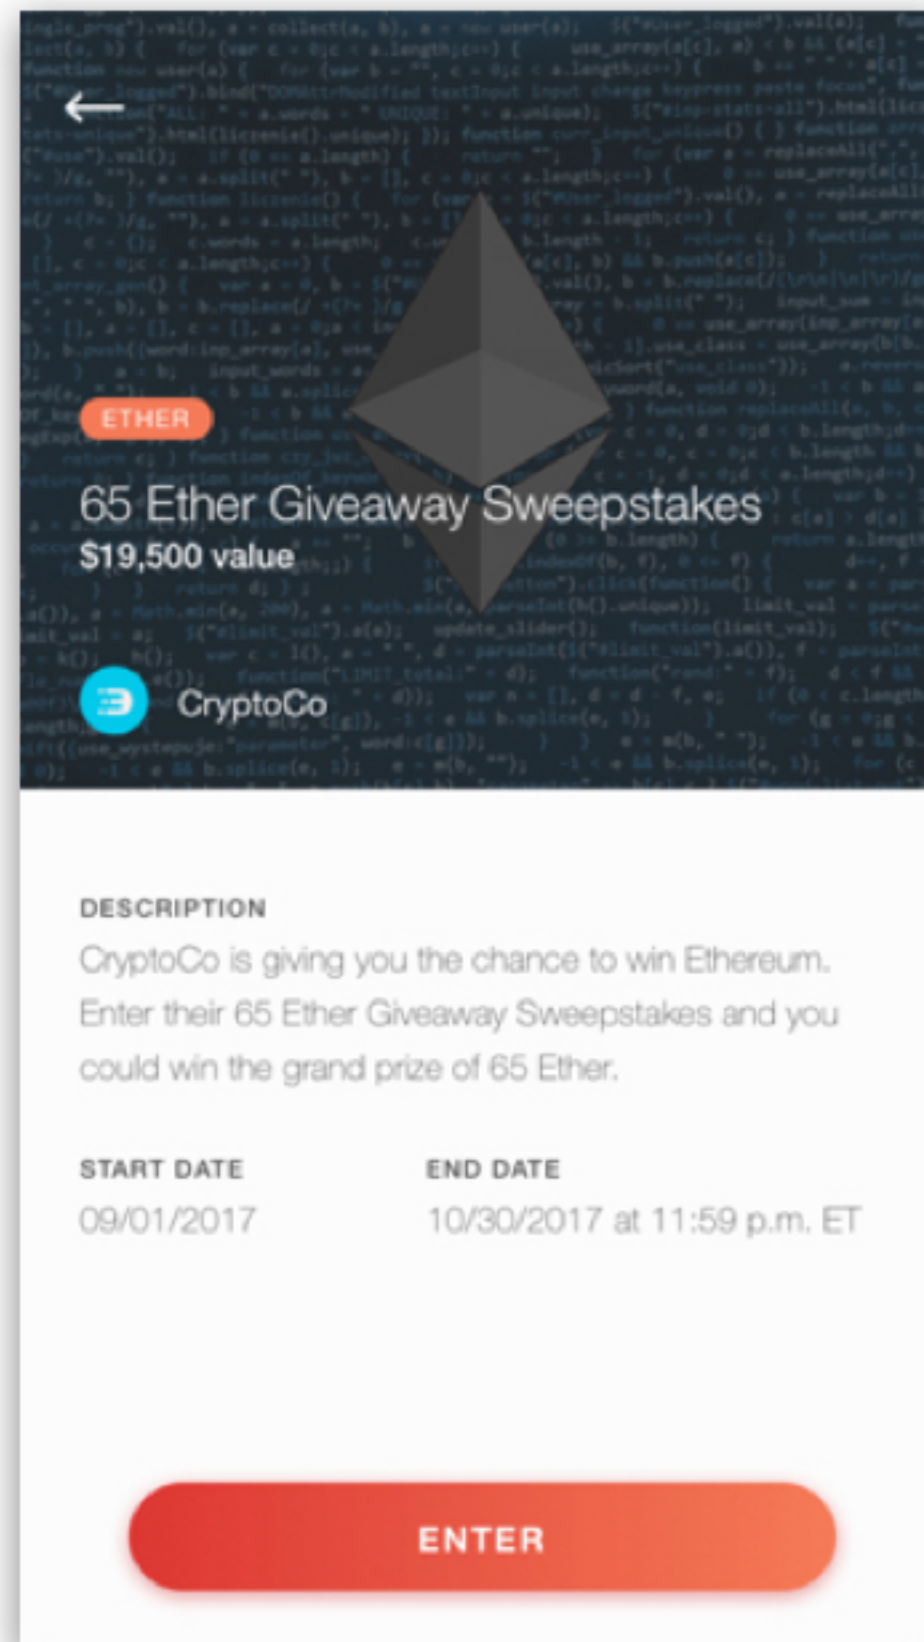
←

ETHER

65 Ether Giveaway Sweepstakes
$19,500 value

CryptoCo

DESCRIPTION
CryptoCo is giving you the chance to win Ethereum. Enter their 65 Ether Giveaway Sweepstakes and you could win the grand prize of 65 Ether.

START DATE
09/01/2017

END DATE
10/30/2017 at 11:59 p.m. ET

ENTER